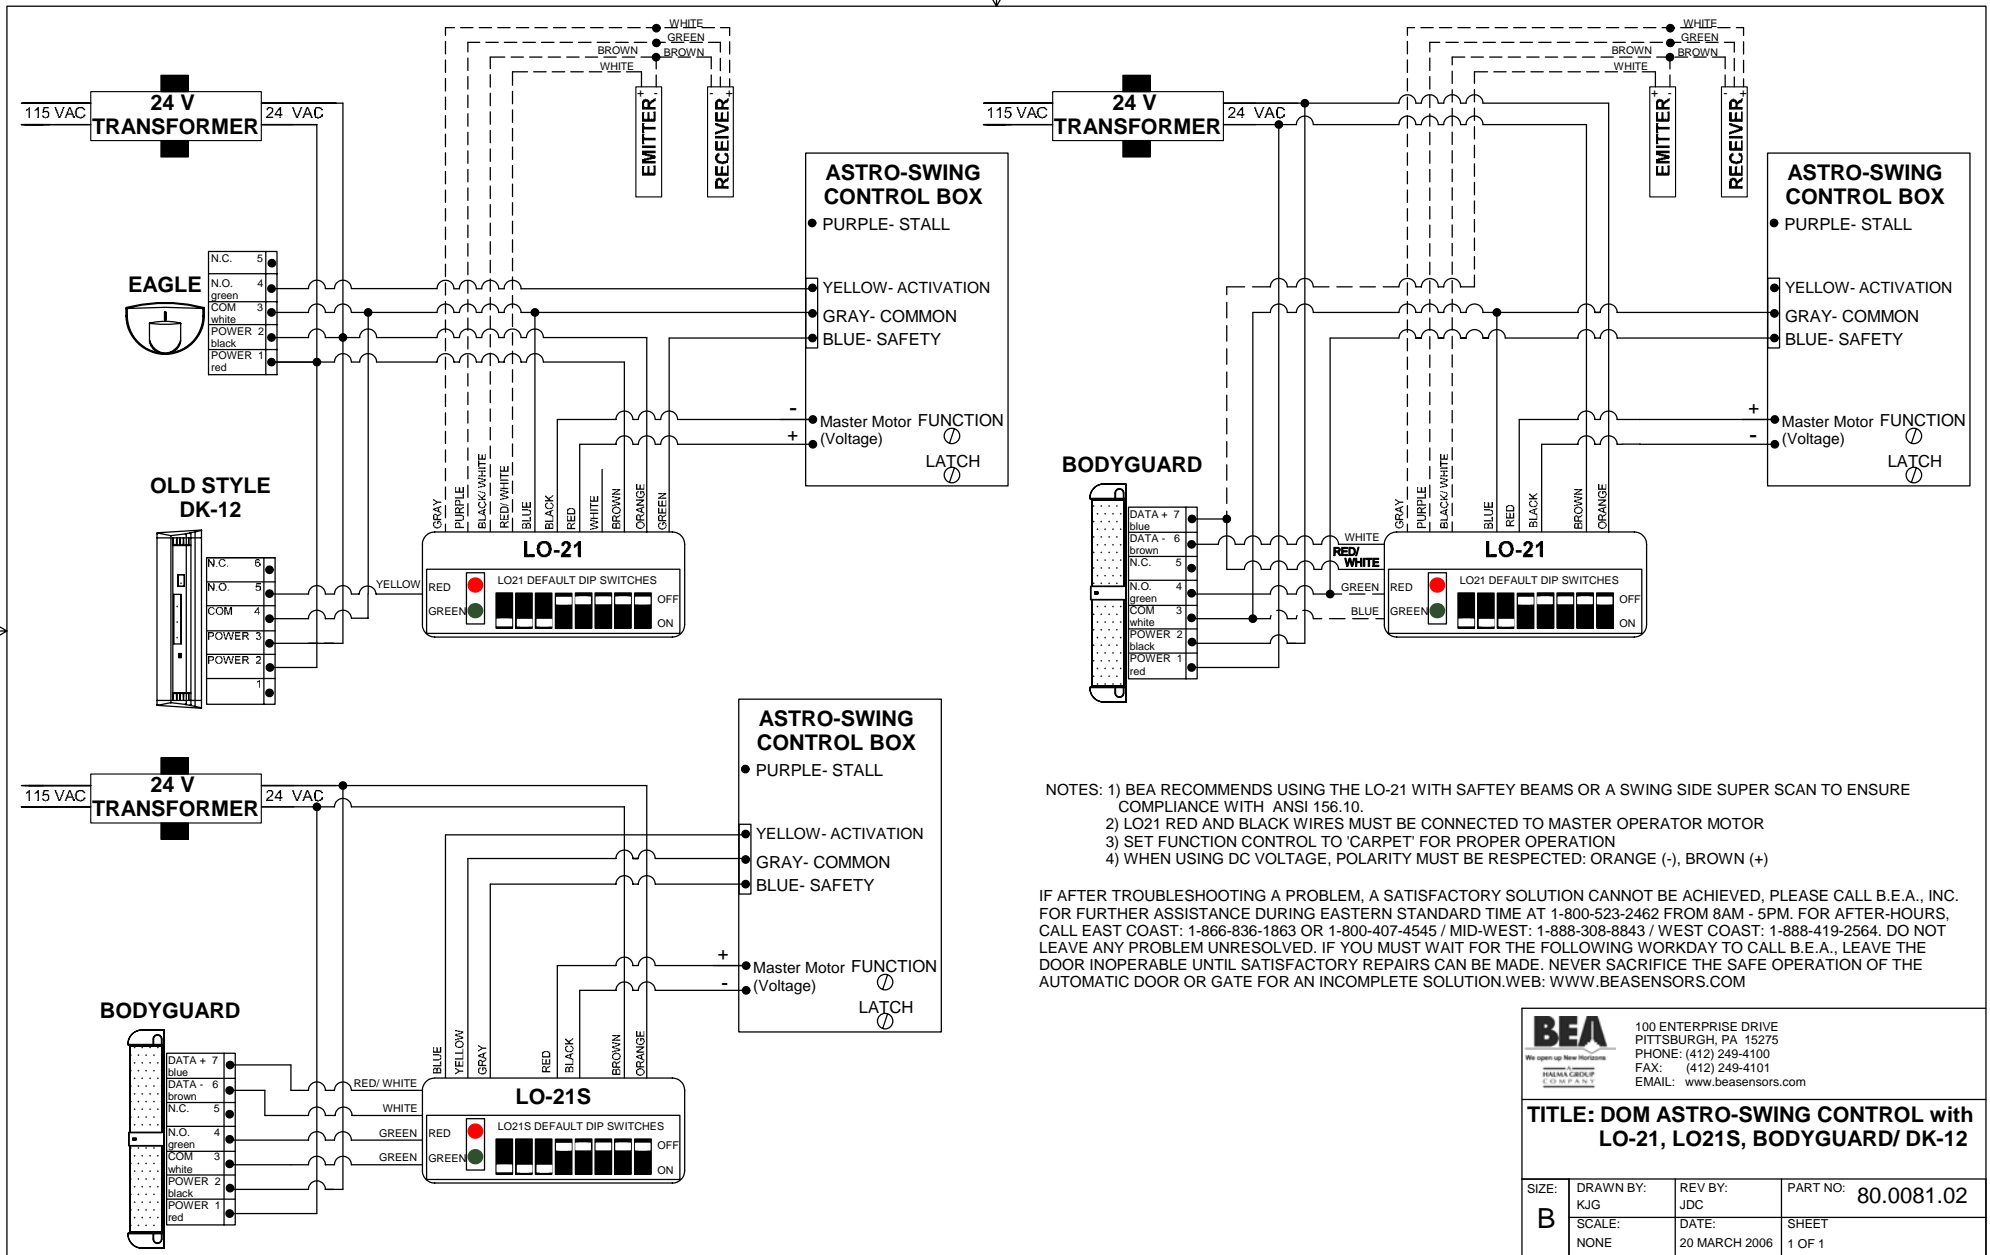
WHITE
GREEN
BROWN
BROWN
WHITE

115 VAC
24 V TRANSFORMER
24 VAC

EMITTER
RECEIVER

ASTRO-SWING CONTROL BOX
PURPLE- STALL
YELLOW- ACTIVATION
GRAY- COMMON
BLUE- SAFETY
- Master Motor (Voltage)
+
FUNCTION
LATCH

EAGLE
N.C. 5
N.O. green 4
COM white 3
POWER black 2
POWER red 1

OLD STYLE DK-12
N.C. 6
N.O. 5
COM 4
POWER 3
POWER 2
1

YELLOW

GRAY PURPLE BLACK/ WHITE RED/ WHITE BLUE BLACK RED WHITE BROWN ORANGE GREEN

LO-21
RED
GREEN
LO21 DEFAULT DIP SWITCHES
OFF
ON

WHITE
GREEN
BROWN
BROWN
WHITE

115 VAC
24 V TRANSFORMER
24 VAC

EMITTER
RECEIVER

ASTRO-SWING CONTROL BOX
PURPLE- STALL
YELLOW- ACTIVATION
GRAY- COMMON
BLUE- SAFETY
+ Master Motor (Voltage)
-
FUNCTION
LATCH

BODYGUARD
DATA + blue 7
DATA - brown 6
N.C. 5
N.O. green 4
COM white 3
POWER black 2
POWER red 1

WHITE
RED/ WHITE
GREEN
BLUE

GRAY PURPLE BLACK/ WHITE BLUE RED BLACK BROWN ORANGE

LO-21
RED
GREEN
LO21 DEFAULT DIP SWITCHES
OFF
ON

115 VAC
24 V TRANSFORMER
24 VAC

ASTRO-SWING CONTROL BOX
PURPLE- STALL
YELLOW- ACTIVATION
GRAY- COMMON
BLUE- SAFETY
+ Master Motor (Voltage)
-
FUNCTION
LATCH

BODYGUARD
DATA + blue 7
DATA - brown 6
N.C. 5
N.O. green 4
COM white 3
POWER black 2
POWER red 1

RED/ WHITE
WHITE
GREEN
GREEN

BLUE YELLOW GRAY RED BLACK BROWN ORANGE

LO-21S
RED
GREEN
LO21S DEFAULT DIP SWITCHES
OFF
ON

NOTES: 1) BEA RECOMMENDS USING THE LO-21 WITH SAFTEY BEAMS OR A SWING SIDE SUPER SCAN TO ENSURE COMPLIANCE WITH ANSI 156.10.
2) LO21 RED AND BLACK WIRES MUST BE CONNECTED TO MASTER OPERATOR MOTOR
3) SET FUNCTION CONTROL TO 'CARPET' FOR PROPER OPERATION
4) WHEN USING DC VOLTAGE, POLARITY MUST BE RESPECTED: ORANGE (-), BROWN (+)

IF AFTER TROUBLESHOOTING A PROBLEM, A SATISFACTORY SOLUTION CANNOT BE ACHIEVED, PLEASE CALL B.E.A., INC. FOR FURTHER ASSISTANCE DURING EASTERN STANDARD TIME AT 1-800-523-2462 FROM 8AM - 5PM. FOR AFTER-HOURS, CALL EAST COAST: 1-866-836-1863 OR 1-800-407-4545 / MID-WEST: 1-888-308-8843 / WEST COAST: 1-888-419-2564. DO NOT LEAVE ANY PROBLEM UNRESOLVED. IF YOU MUST WAIT FOR THE FOLLOWING WORKDAY TO CALL B.E.A., LEAVE THE DOOR INOPERABLE UNTIL SATISFACTORY REPAIRS CAN BE MADE. NEVER SACRIFICE THE SAFE OPERATION OF THE AUTOMATIC DOOR OR GATE FOR AN INCOMPLETE SOLUTION.WEB: WWW.BEASENSORS.COM

BEA
We open up New Horizons
A HALMA GROUP COMPANY
100 ENTERPRISE DRIVE
PITTSBURGH, PA 15275
PHONE: (412) 249-4100
FAX: (412) 249-4101
EMAIL: www.beasensors.com

TITLE: DOM ASTRO-SWING CONTROL with LO-21, LO21S, BODYGUARD/ DK-12

| SIZE: | DRAWN BY: KJG | REV BY: JDC | PART NO: 80.0081.02 |
|---|---|---|---|
| B | SCALE: NONE | DATE: 20 MARCH 2006 | SHEET 1 OF 1 |